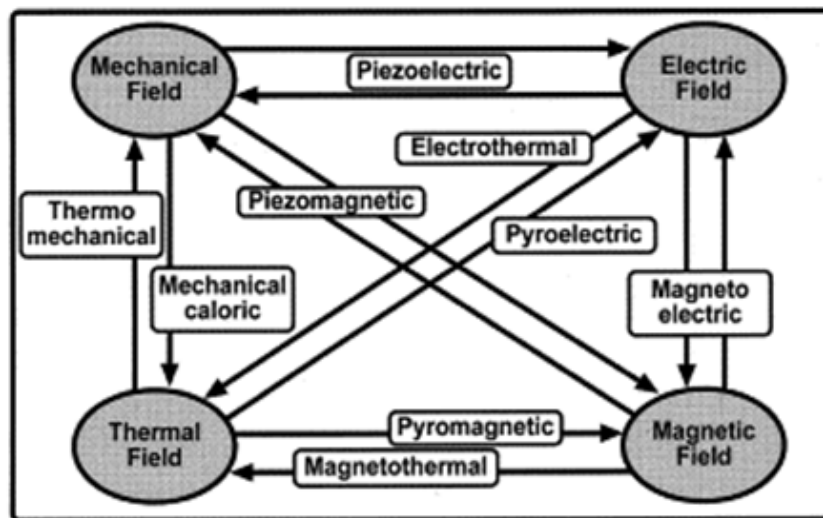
Mechanical Field

Piezoelectric

Electric Field

Electrothermal

Piezomagnetic

Thermo mechanical

Pyroelectric

Mechanical caloric

Magneto electric

Thermal Field

Pyromagnetic

Magnetic Field

Magnetothermal